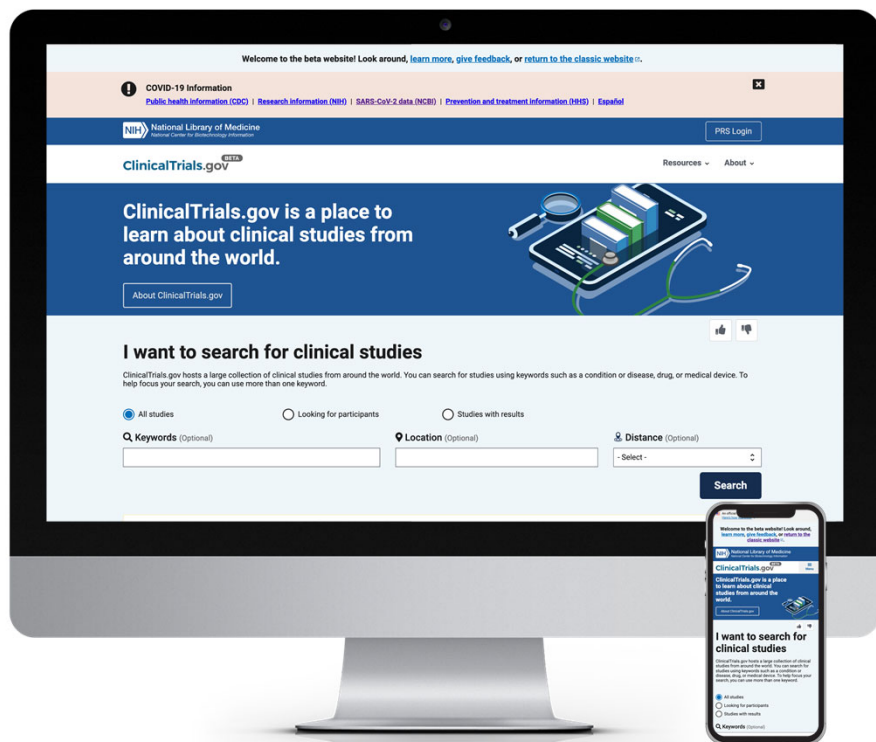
Welcome to the beta website! Look around, learn more, give feedback, or return to the classic website.

COVID-19 Information
Public health information (CDC) | Research information (NIH) | SARS-CoV-2 data (NCBI) | Prevention and treatment information (HHS) | Español

NIH National Library of Medicine
National Center for Biotechnology Information

PRS Login

ClinicalTrials.gov BETA

Resources About

ClinicalTrials.gov is a place to learn about clinical studies from around the world.

About ClinicalTrials.gov

I want to search for clinical studies

ClinicalTrials.gov hosts a large collection of clinical studies from around the world. You can search for studies using keywords such as a condition or disease, drug, or medical device. To help focus your search, you can use more than one keyword.

All studies
Looking for participants
Studies with results

Keywords (Optional)
Location (Optional)
Distance (Optional)
- Select -

Search

An official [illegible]

Welcome to the beta website! Look around, learn more, give feedback, or return to the classic website.

NIH National Library of Medicine

ClinicalTrials.gov BETA

Menu

ClinicalTrials.gov is a place to learn about clinical studies from around the world.

About ClinicalTrials.gov

I want to search for clinical studies

ClinicalTrials.gov hosts a large collection of clinical studies from around the world. You can search for studies using keywords such as a condition or disease, drug, or medical device. To help focus your search, you can use more than one keyword.

All studies
Looking for participants
Studies with results

Keywords (Optional)